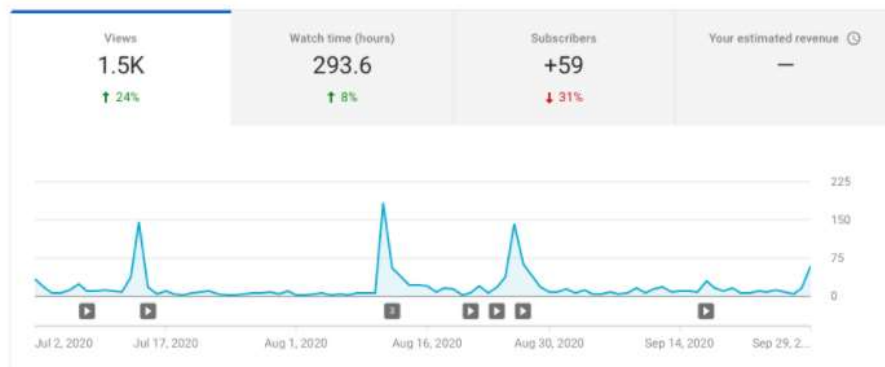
Views
1.5K
↑ 24%

Watch time (hours)
293.6
↑ 8%

Subscribers
+59
↓ 31%

Your estimated revenue
—

225
150
75
0

2

Jul 2, 2020
Jul 17, 2020
Aug 1, 2020
Aug 16, 2020
Aug 30, 2020
Sep 14, 2020
Sep 29, 2...